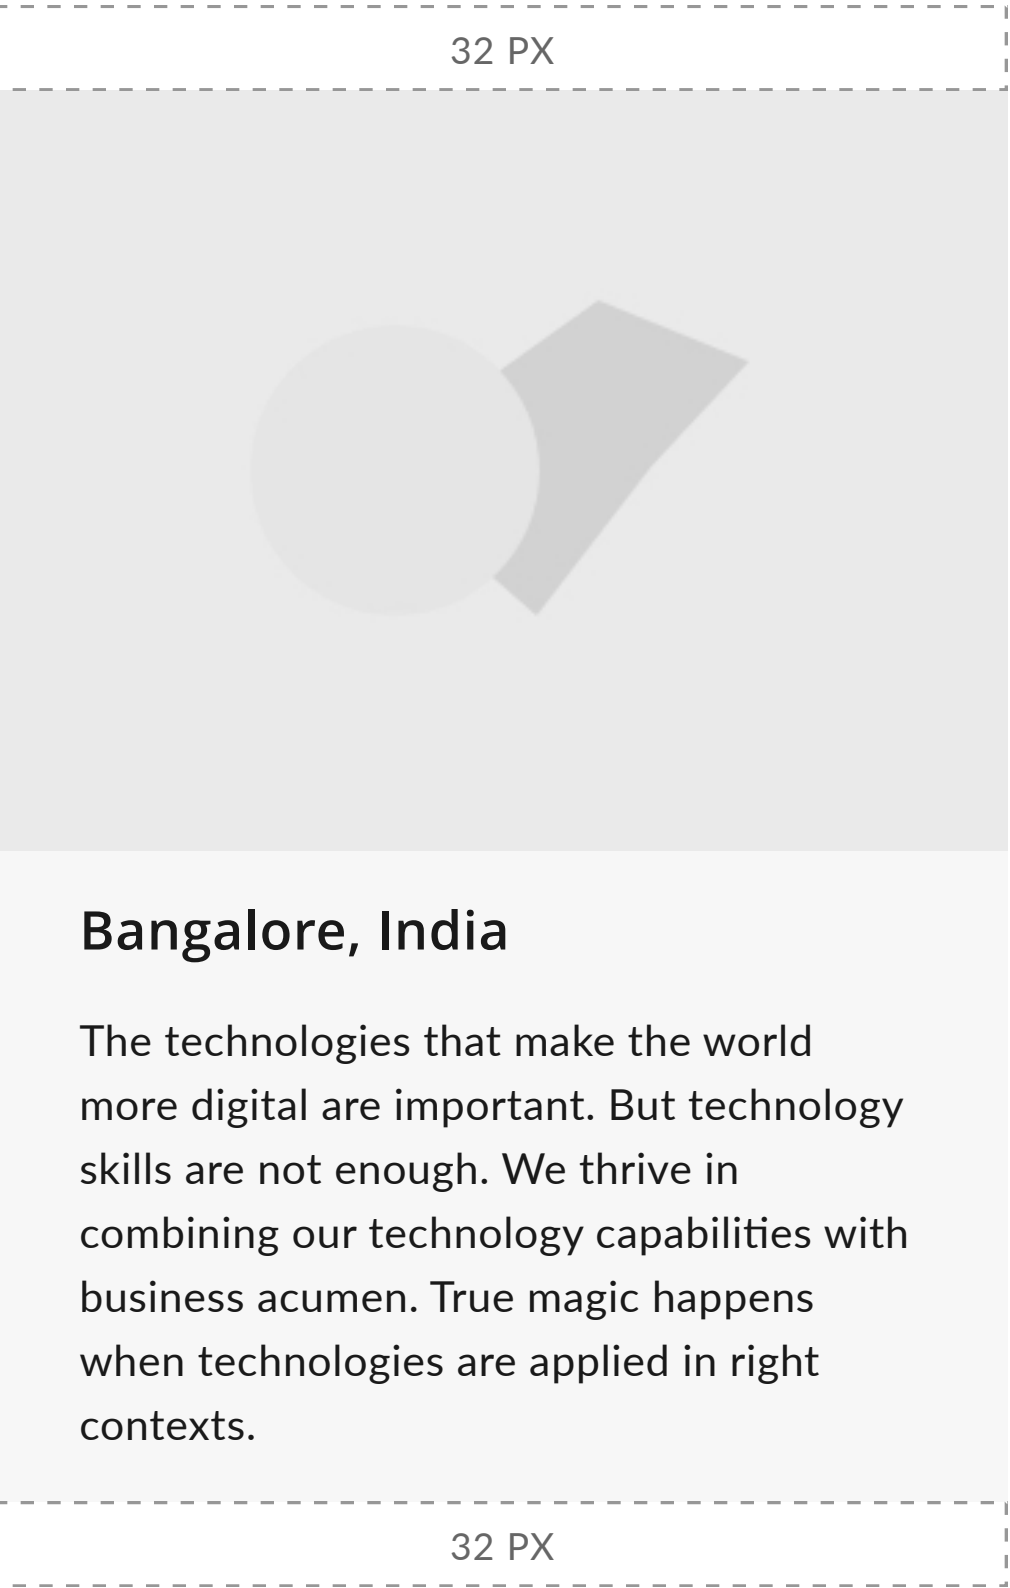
32 PX

Bangalore, India

The technologies that make the world more digital are important. But technology skills are not enough. We thrive in combining our technology capabilities with business acumen. True magic happens when technologies are applied in right contexts.

32 PX